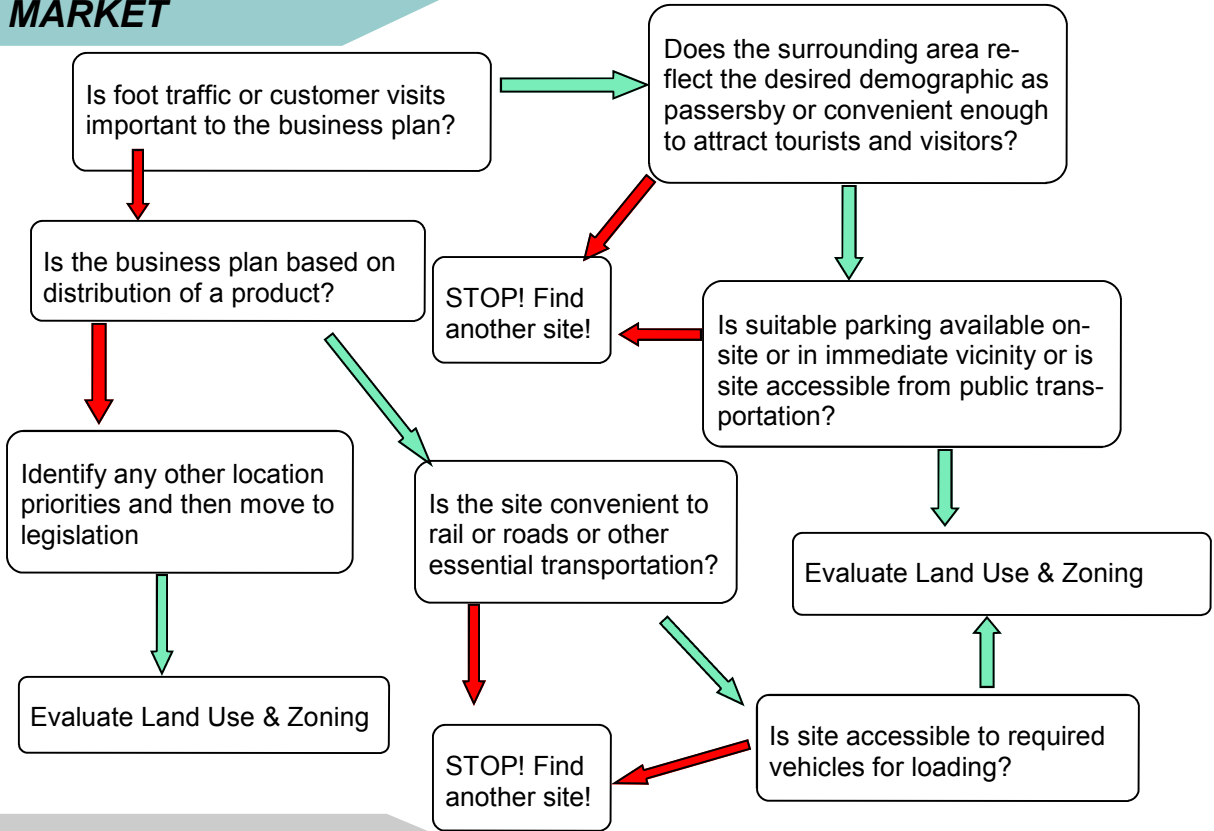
MARKET

Is foot traffic or customer visits important to the business plan?

Does the surrounding area reflect the desired demographic as passersby or convenient enough to attract tourists and visitors?

Is the business plan based on distribution of a product?

STOP! Find another site!

Is suitable parking available onsite or in immediate vicinity or is site accessible from public transportation?

Identify any other location priorities and then move to legislation

Is the site convenient to rail or roads or other essential transportation?

Evaluate Land Use & Zoning

Evaluate Land Use & Zoning

Is site accessible to required vehicles for loading?

STOP! Find another site!